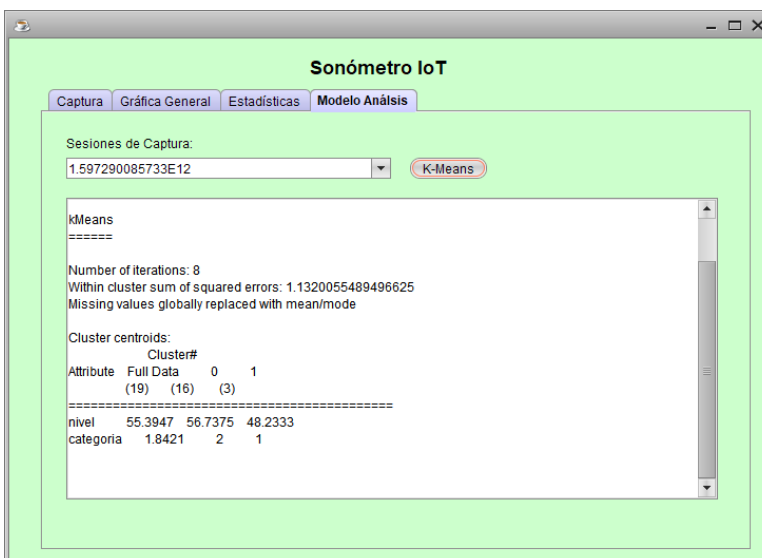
Sonómetro IoT

Captura | Gráfica General | Estadísticas | Modelo Análsis

Sesiones de Captura:

1.597290085733E12

K-Means

kMeans
======

Number of iterations: 8
Within cluster sum of squared errors: 1.1320055489496625
Missing values globally replaced with mean/mode

Cluster centroids:
Cluster#
Attribute Full Data 0 1
(19) (16) (3)
==========================================
nivel 55.3947 56.7375 48.2333
categoria 1.8421 2 1